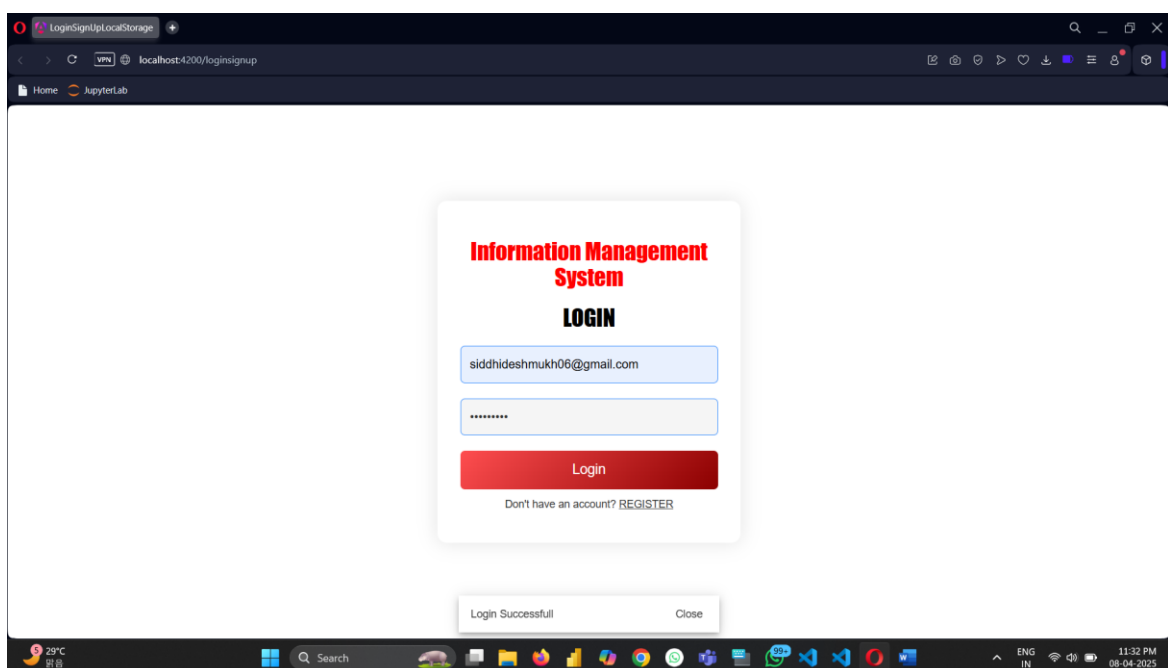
LoginSignUpLocalStorage

VPN localhost:4200/loginsignup

Home JupyterLab

Information Management System

LOGIN

siddhideshmukh06@gmail.com

••••••••••

Login

Don't have an account? REGISTER

Login Successfull Close

29°C 맑음

Search

99+

ENG IN

11:32 PM 08-04-2025